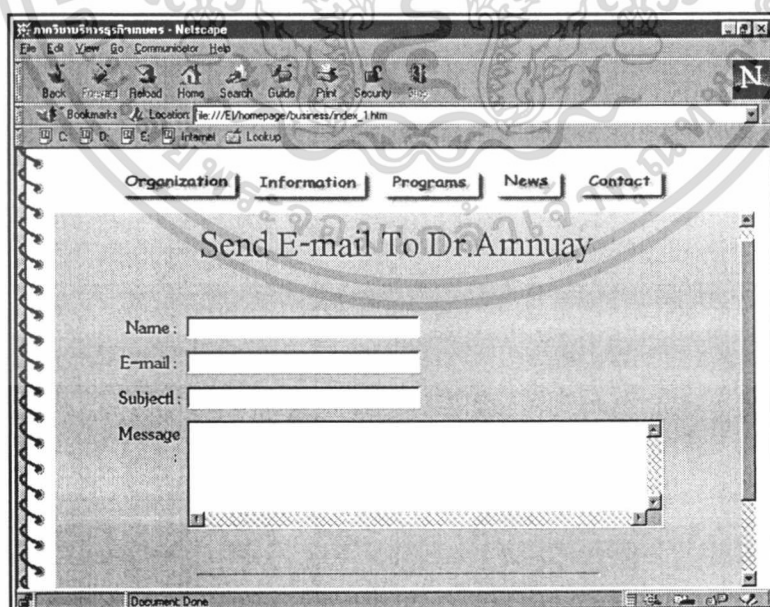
ภาควิชาบริหารธุรกิจเกษตร - Netscape

File Edit View Go Communicator Help

Back Forward Reload Home Search Guide Print Security Stop

Bookmarks Location: file:///E|/homepage/business/index_1.htm

C: D: E: Internet Lookup

Organization Information Programs News Contact

Send E-mail To Dr.Amnuay

Name :

E-mail :

Subjectl :

Message :

Document: Done